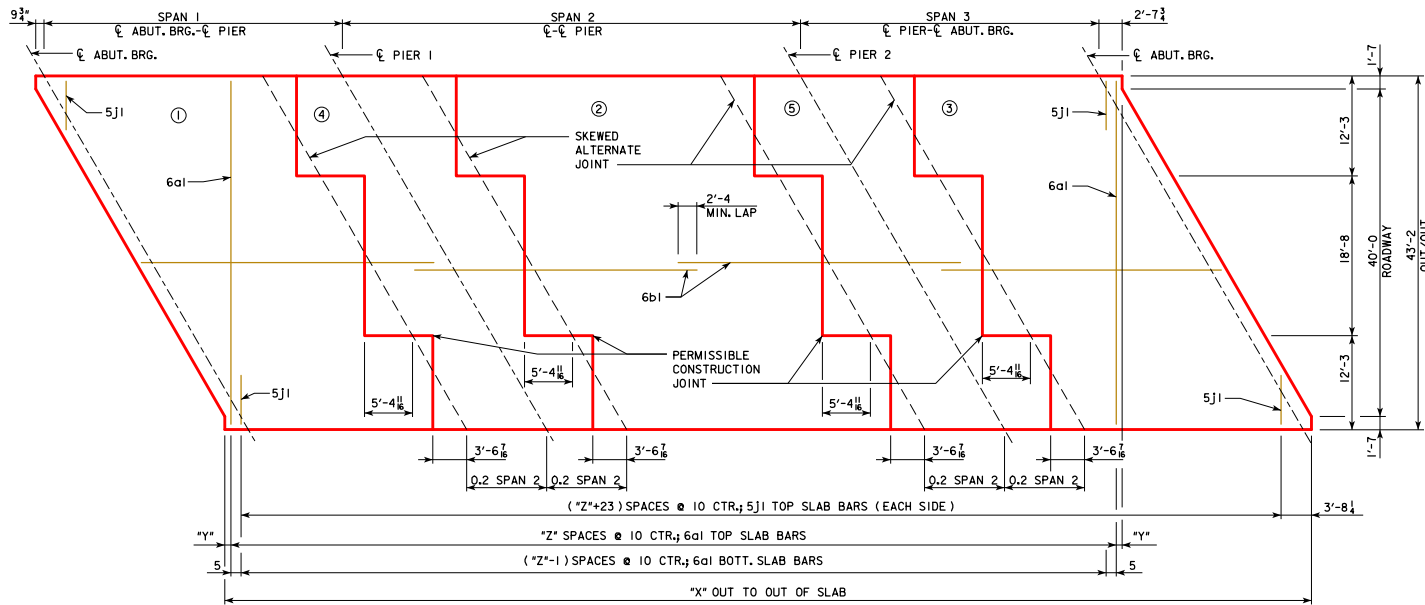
$9\frac{3}{4}$"

SPAN 1
℄ ABUT. BRG.-℄ PIER

SPAN 2
℄-℄ PIER

SPAN 3
℄ PIER-℄ ABUT. BRG.

2'-$7\frac{3}{4}$

℄ ABUT. BRG.

℄ PIER 1

℄ PIER 2

℄ ABUT. BRG.

1'-7

5J1

1

4

2

5

3

5J1

SKEWED ALTERNATE JOINT

12'-3

6a1

6a1

2'-4 MIN. LAP

18'-8

40'-0 ROADWAY

43'-2 OUT/OUT

6b1

PERMISSIBLE CONSTRUCTION JOINT

12'-3

5'-$4\frac{11}{16}$

5'-$4\frac{11}{16}$

5'-$4\frac{11}{16}$

5'-$4\frac{11}{16}$

5J1

5J1

1'-7

3'-$6\frac{7}{16}$

3'-$6\frac{7}{16}$

3'-$6\frac{7}{16}$

3'-$6\frac{7}{16}$

0.2 SPAN 2

0.2 SPAN 2

0.2 SPAN 2

0.2 SPAN 2

("Z"+23) SPACES @ 10 CTR.; 5J1 TOP SLAB BARS (EACH SIDE)

3'-$8\frac{1}{4}$

"Y"

"Z" SPACES @ 10 CTR.; 6a1 TOP SLAB BARS

"Y"

5

("Z"-1) SPACES @ 10 CTR.; 6a1 BOTT. SLAB BARS

5

"X" OUT TO OUT OF SLAB